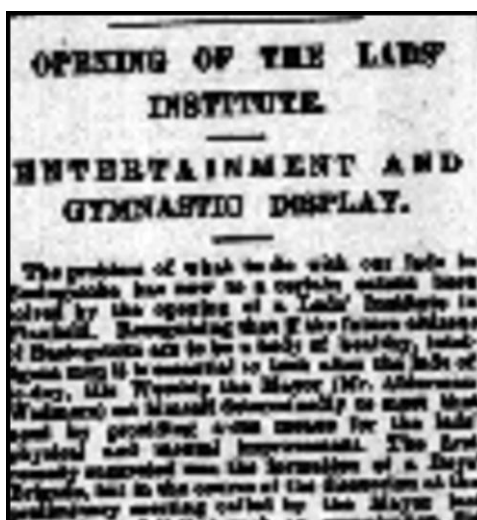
OPENING OF THE LADS' INSTITUTE.

ENTERTAINMENT AND GYMNASTIC DISPLAY.

The problem of what to do with our lads in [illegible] has now to a certain extent been solved by the opening of a Lads' Institute in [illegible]. Recognising that if the future citizens of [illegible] are to be a body of healthy, intelligent men it is essential to look after the lads of to-day, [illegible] the Mayor (Mr. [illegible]) set himself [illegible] to meet that need by providing some means for the lads' physical and mental improvement. The first remedy suggested was the formation of a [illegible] Brigade, but in the course of the discussion at the preliminary meeting called by the Mayor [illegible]